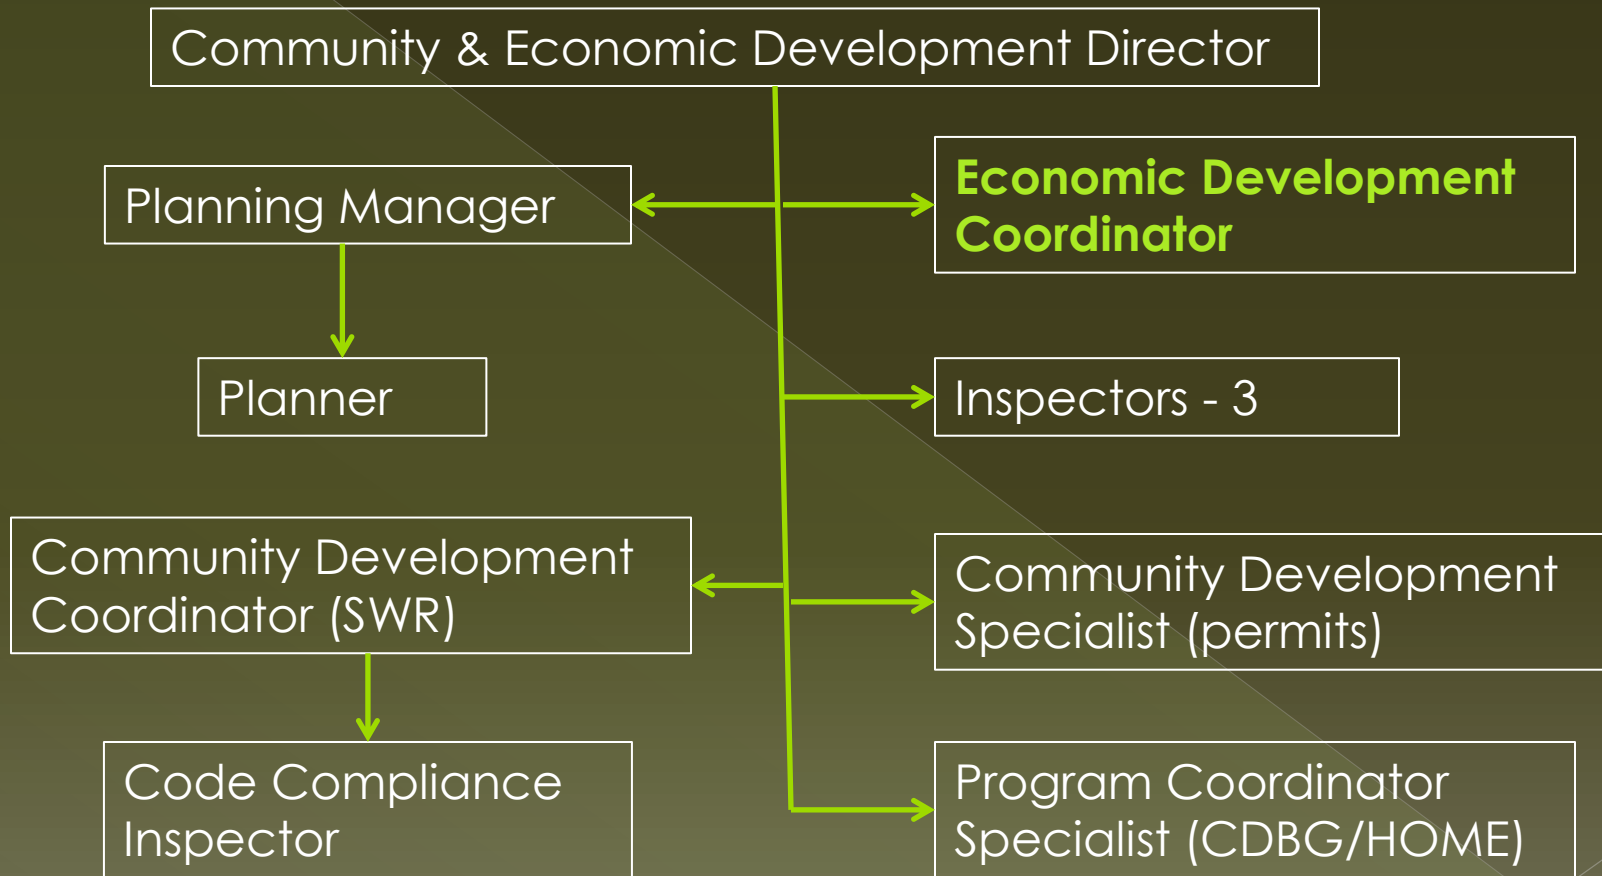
Community & Economic Development Director

Planning Manager

Economic Development Coordinator

Planner

Inspectors - 3

Community Development Coordinator (SWR)

Community Development Specialist (permits)

Code Compliance Inspector

Program Coordinator Specialist (CDBG/HOME)